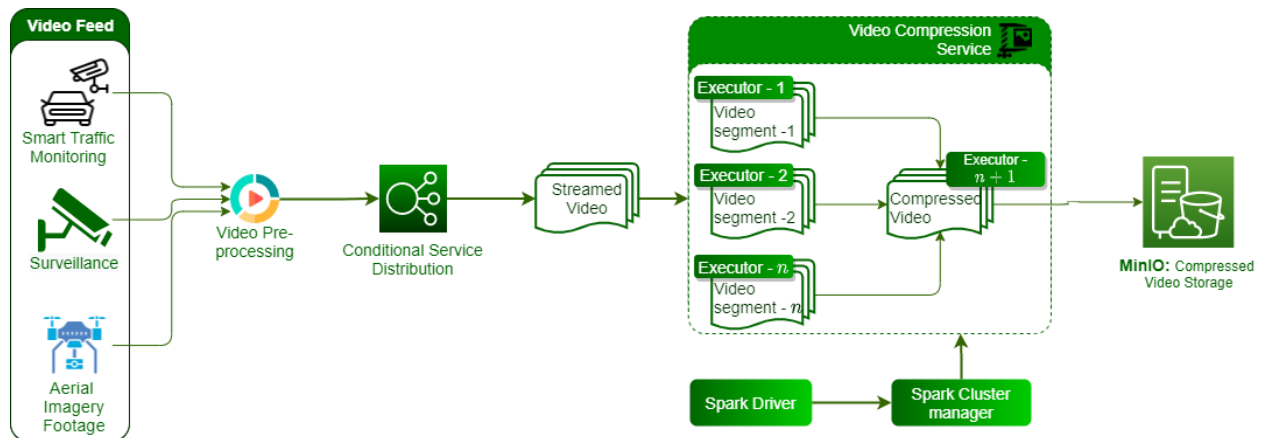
Video Feed

Smart Traffic Monitoring

Surveillance

Aerial Imagery Footage

Video Preprocessing

Conditional Service Distribution

Streamed Video

Video Compression Service

Executor - 1

Video segment -1

Executor - 2

Video segment -2

Executor - $n$

Video segment - $n$

Executor - $n+1$

Compressed Video

Spark Driver

Spark Cluster manager

MinIO: Compressed Video Storage